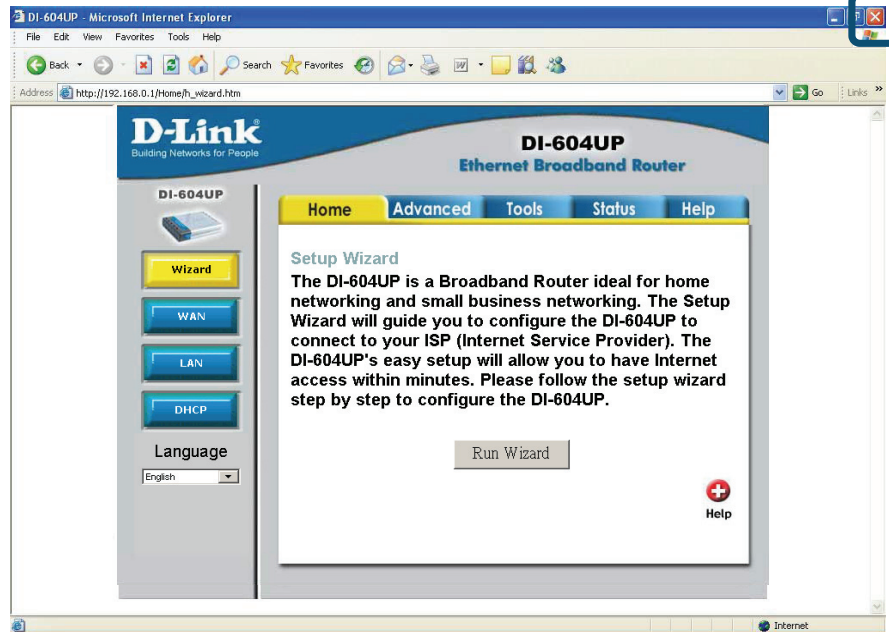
DI-604UP - Microsoft Internet Explorer

File Edit View Favorites Tools Help

Back Search Favorites

Address http://192.168.0.1/Home/h_wizard.htm Go Links »

D-Link
Building Networks for People

DI-604UP
Ethernet Broadband Router

DI-604UP

Home Advanced Tools Status Help

Wizard

WAN

LAN

DHCP

Language
English

Setup Wizard

The DI-604UP is a Broadband Router ideal for home networking and small business networking. The Setup Wizard will guide you to configure the DI-604UP to connect to your ISP (Internet Service Provider). The DI-604UP's easy setup will allow you to have Internet access within minutes. Please follow the setup wizard step by step to configure the DI-604UP.

Run Wizard

Help

Internet